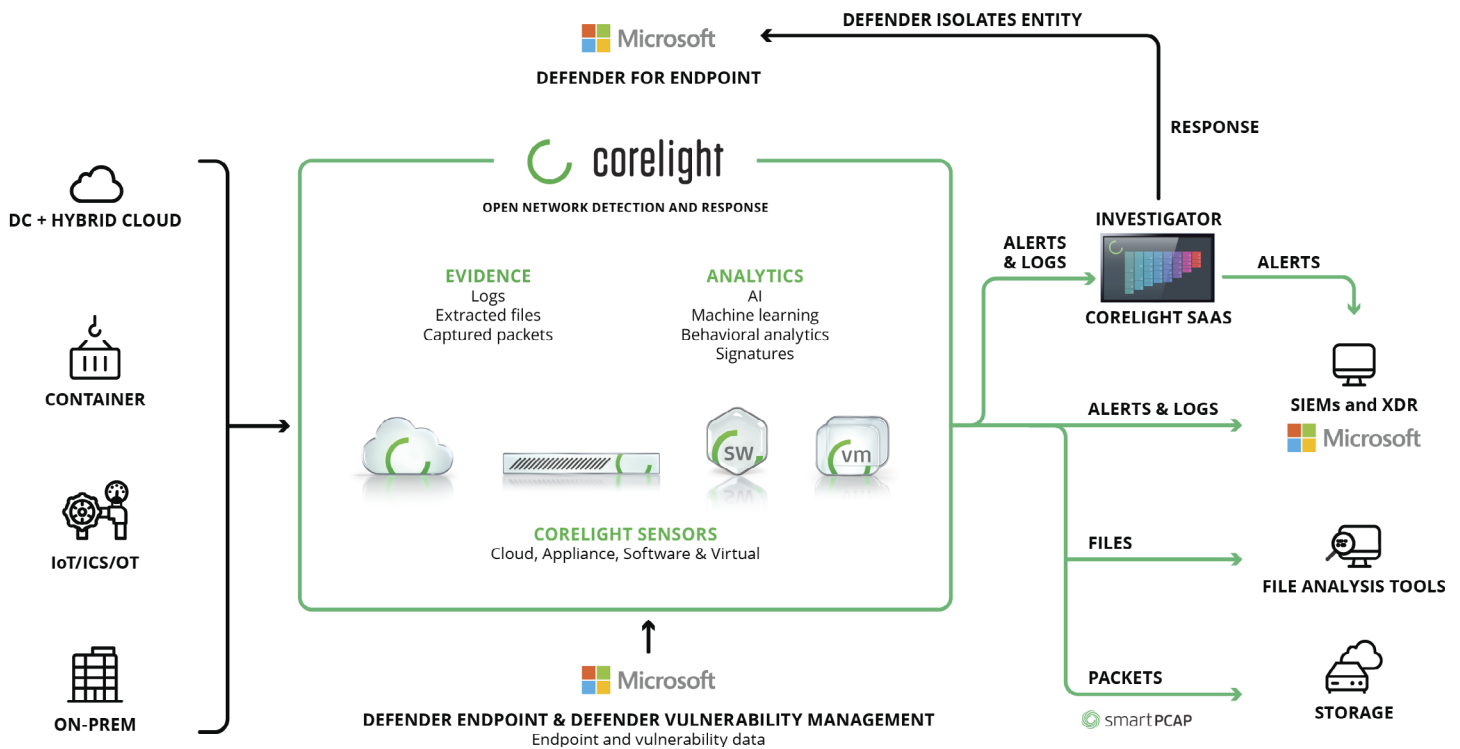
DEFENDER ISOLATES ENTITY

Microsoft

DEFENDER FOR ENDPOINT

RESPONSE

DC + HYBRID CLOUD

CONTAINER

IoT/ICS/OT

ON-PREM

corelight

OPEN NETWORK DETECTION AND RESPONSE

EVIDENCE
Logs
Extracted files
Captured packets

ANALYTICS
AI
Machine learning
Behavioral analytics
Signatures

sw

vm

CORELIGHT SENSORS
Cloud, Appliance, Software & Virtual

Microsoft

DEFENDER ENDPOINT & DEFENDER VULNERABILITY MANAGEMENT
Endpoint and vulnerability data

INVESTIGATOR

ALERTS & LOGS

CORELIGHT SAAS

ALERTS

SIEMs and XDR

Microsoft

ALERTS & LOGS

FILES

FILE ANALYSIS TOOLS

PACKETS

smartPCAP

STORAGE